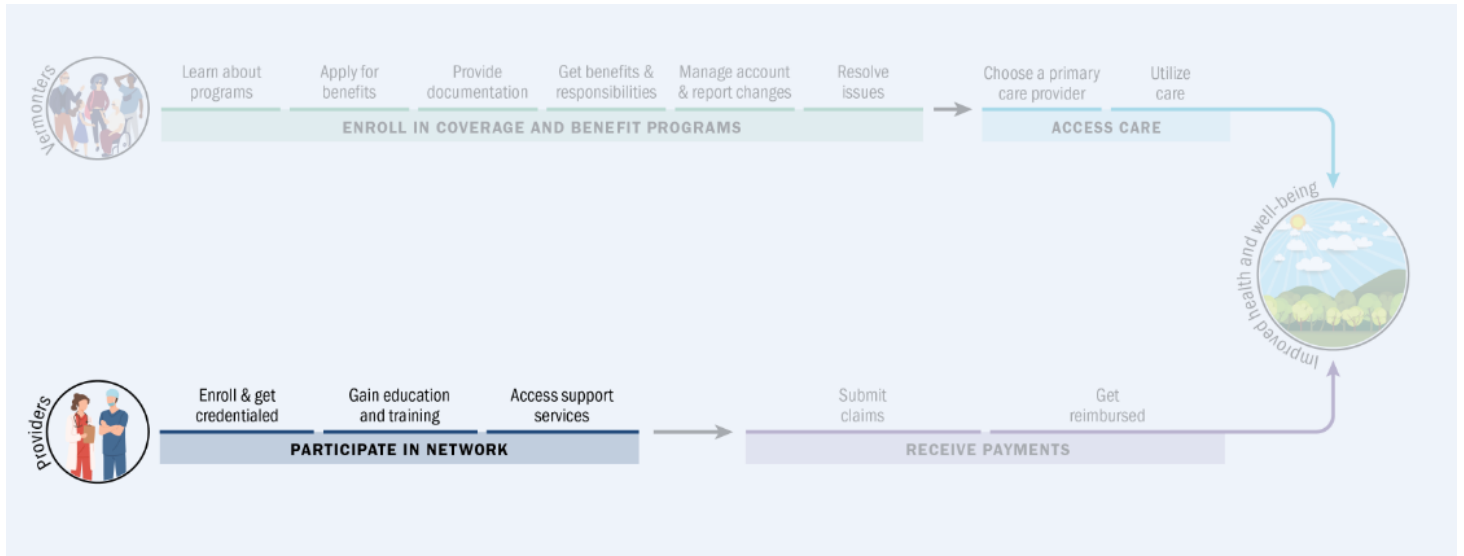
Vermonters

Learn about programs

Apply for benefits

Provide documentation

Get benefits & responsibilities

Manage account & report changes

Resolve issues

ENROLL IN COVERAGE AND BENEFIT PROGRAMS

Choose a primary care provider

Utilize care

ACCESS CARE

Improved health and well-being

Providers

Enroll & get credentialed

Gain education and training

Access support services

PARTICIPATE IN NETWORK

Submit claims

Get reimbursed

RECEIVE PAYMENTS